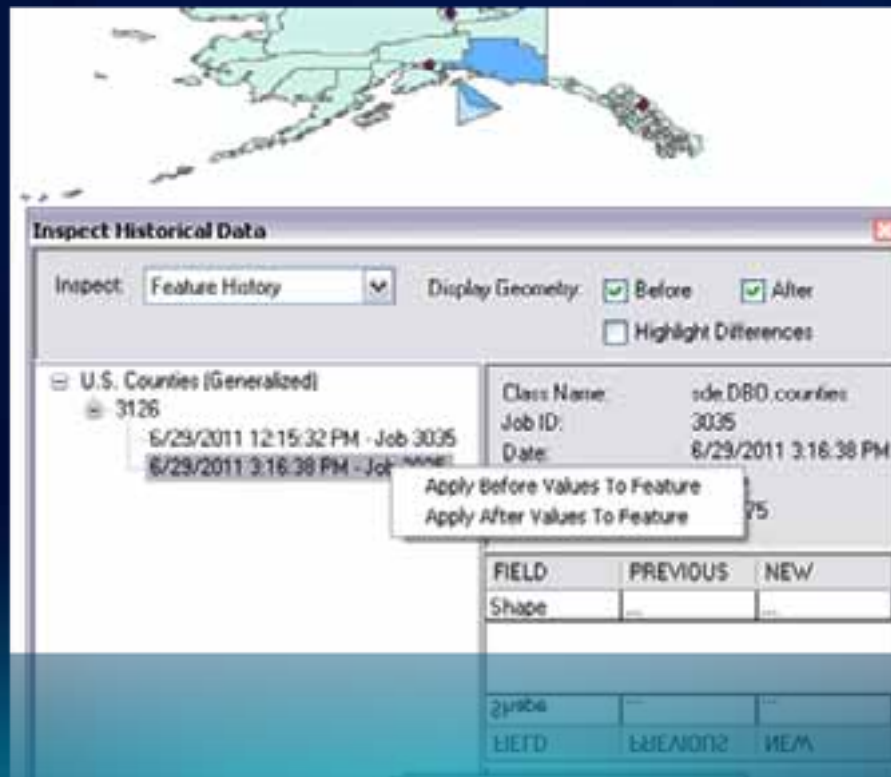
Inspect Historical Data

Inspect: Feature History

Display Geometry: Before After

Highlight Differences

U.S. Counties (Generalized)
3126
6/29/2011 12:15:32 PM - Job 3035
6/29/2011 3:16:38 PM - Job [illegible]

Apply Before Values To Feature
Apply After Values To Feature

Class Name: sde.DBO.counties
Job ID: 3035
Date: 6/29/2011 3:16:38 PM
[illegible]75

| FIELD | PREVIOUS | NEW |
|---|---|---|
| Shape | ... | ... |